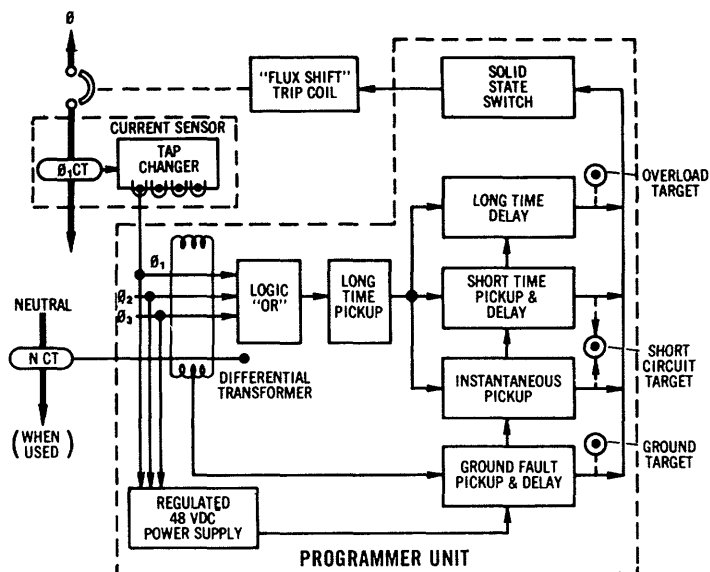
Ø

"FLUX SHIFT" TRIP COIL

SOLID STATE SWITCH

CURRENT SENSOR

$Ø_1$CT

TAP CHANGER

OVERLOAD TARGET

LONG TIME DELAY

$Ø_1$

$Ø_2$

$Ø_3$

LOGIC "OR"

LONG TIME PICKUP

SHORT TIME PICKUP & DELAY

NEUTRAL

N CT

SHORT CIRCUIT TARGET

DIFFERENTIAL TRANSFORMER

INSTANTANEOUS PICKUP

(WHEN USED)

GROUND TARGET

GROUND FAULT PICKUP & DELAY

REGULATED 48 VDC POWER SUPPLY

PROGRAMMER UNIT